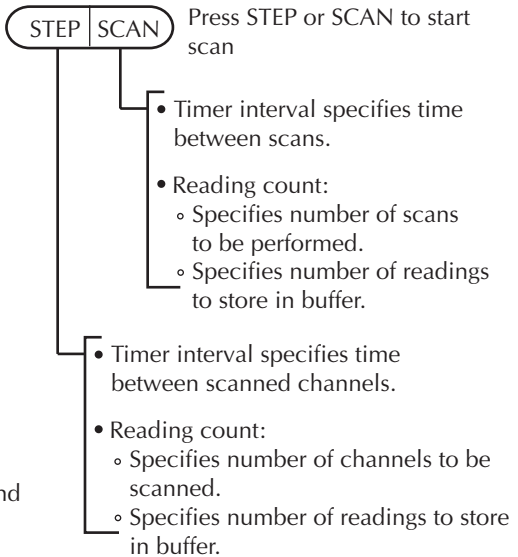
STEP | SCAN

Press STEP or SCAN to start scan

• Timer interval specifies time between scans.

• Reading count:
◦ Specifies number of scans to be performed.
◦ Specifies number of readings to store in buffer.

• Timer interval specifies time between scanned channels.

• Reading count:
◦ Specifies number of channels to be scanned.
◦ Specifies number of readings to store in buffer.

nd